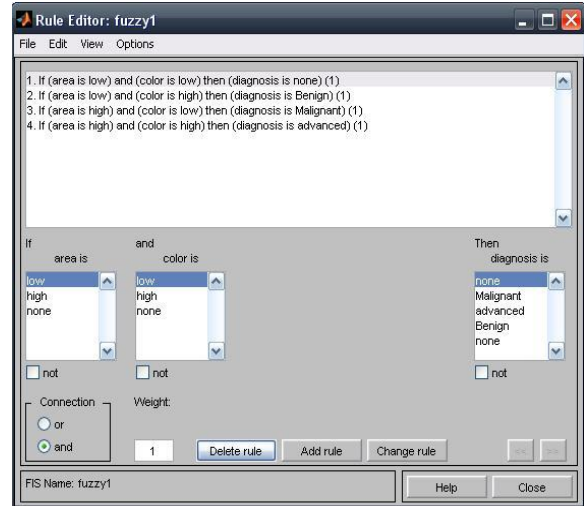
Rule Editor: fuzzy1

File Edit View Options

1. If (area is low) and (color is low) then (diagnosis is none) (1)
2. If (area is low) and (color is high) then (diagnosis is Benign) (1)
3. If (area is high) and (color is low) then (diagnosis is Malignant) (1)
4. If (area is high) and (color is high) then (diagnosis is advanced) (1)

If
area is
low
high
none

not

and
color is
low
high
none

not

Then
diagnosis is
none
Malignant
advanced
Benign
none

not

Connection
or
and

Weight:
1

Delete rule
Add rule
Change rule
<<
>>

FIS Name: fuzzy1

Help
Close